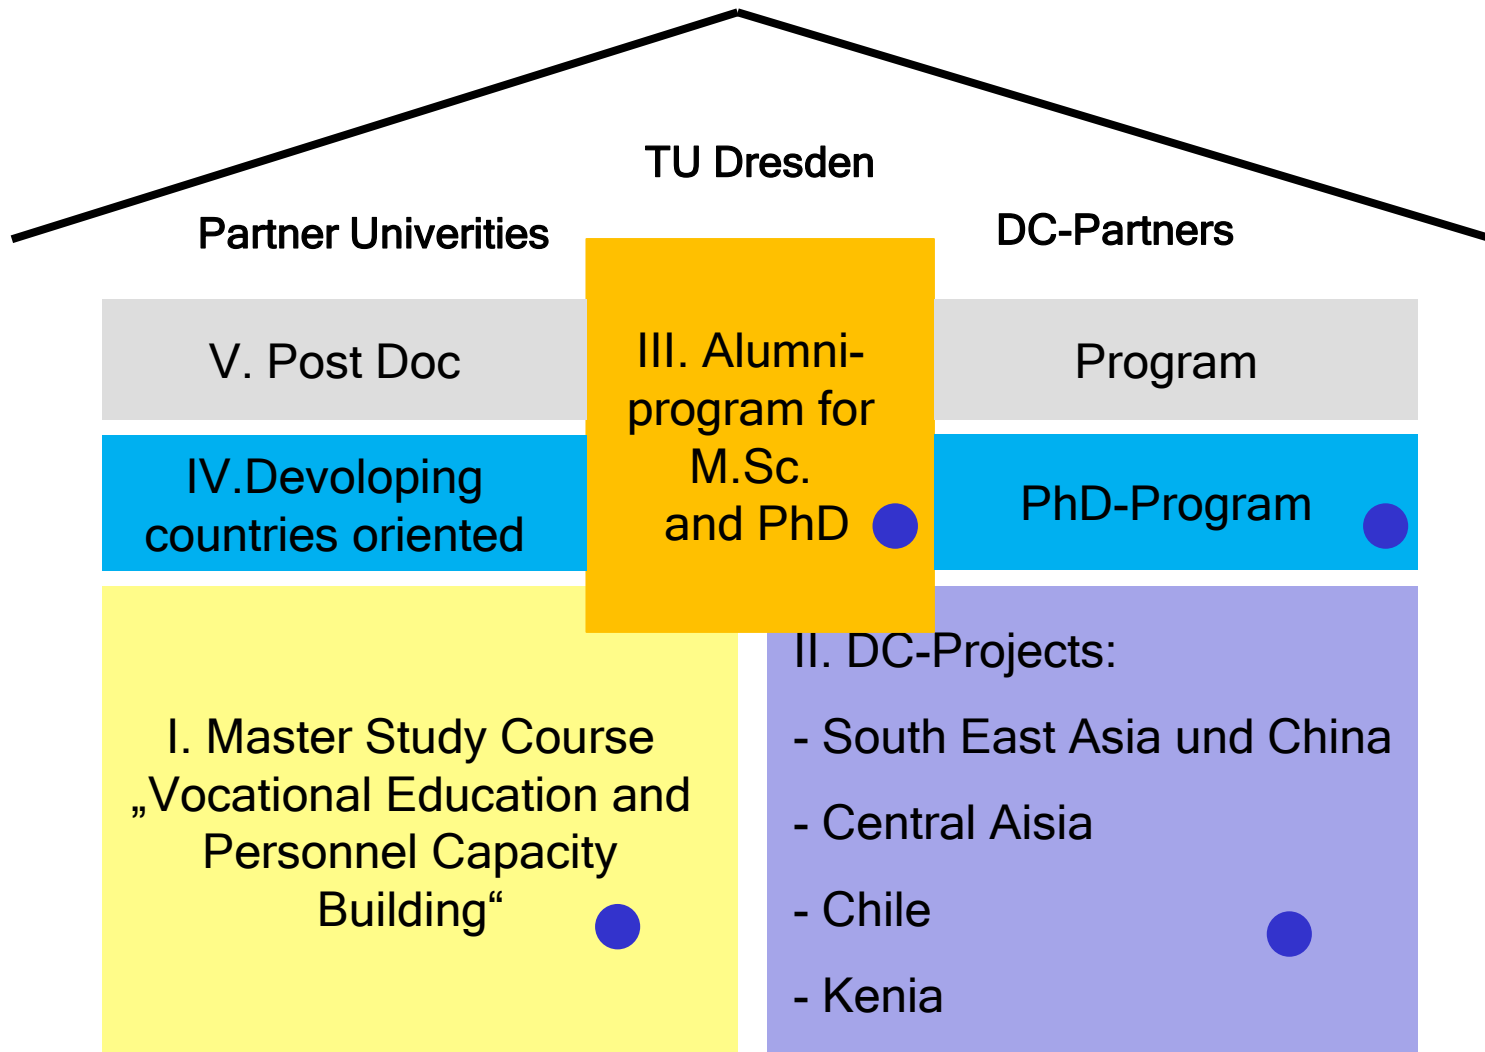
TU Dresden

Partner Univerities

DC-Partners

V. Post Doc

III. Alumni-program for M.Sc. and PhD

Program

IV.Devoloping countries oriented

PhD-Program

I. Master Study Course „Vocational Education and Personnel Capacity Building“

II. DC-Projects:

- South East Asia und China

- Central Aisia

- Chile

- Kenia